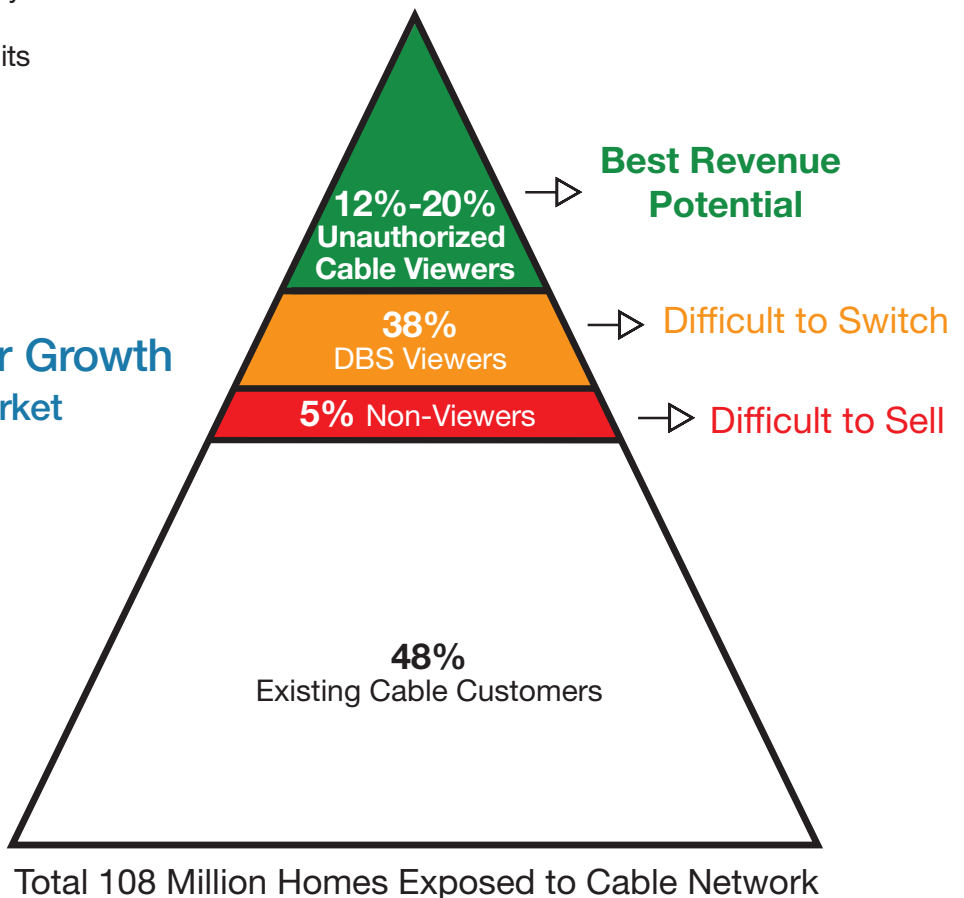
its

r Growth
rket

12%-20%
Unauthorized
Cable Viewers

Best Revenue Potential

38%
DBS Viewers

Difficult to Switch

5% Non-Viewers

Difficult to Sell

48%
Existing Cable Customers

Total 108 Million Homes Exposed to Cable Network